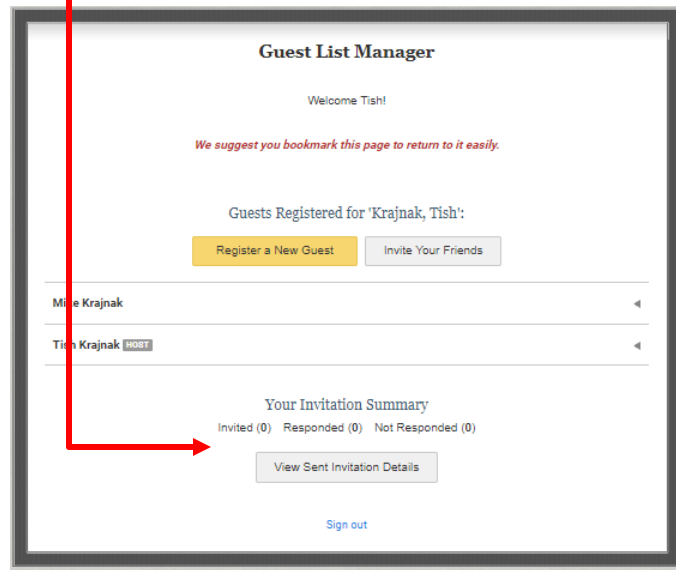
Guest List Manager

Welcome Tish!

We suggest you bookmark this page to return to it easily.

Guests Registered for 'Krajnak, Tish':

Register a New Guest

Invite Your Friends

Mi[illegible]e Krajnak

Ti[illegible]h Krajnak HOST

Your Invitation Summary

Invited (0) Responded (0) Not Responded (0)

View Sent Invitation Details

Sign out